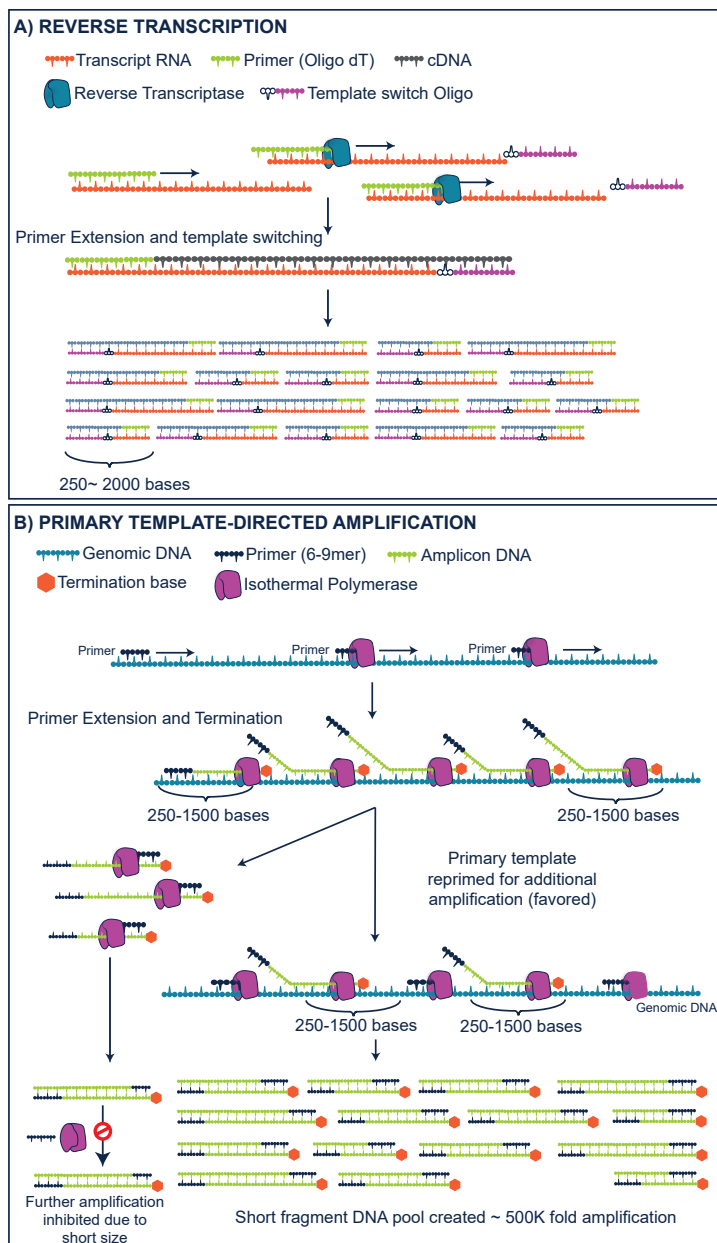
A) REVERSE TRANSCRIPTION

Transcript RNA
Primer (Oligo dT)
cDNA
Reverse Transcriptase
Template switch Oligo

Primer Extension and template switching

250~ 2000 bases

B) PRIMARY TEMPLATE-DIRECTED AMPLIFICATION

Genomic DNA
Primer (6-9mer)
Amplicon DNA
Termination base
Isothermal Polymerase

Primer
Primer
Primer

Primer Extension and Termination

250-1500 bases
250-1500 bases

Primary template reprimed for additional amplification (favored)

250-1500 bases
250-1500 bases
Genomic DNA

Further amplification inhibited due to short size

Short fragment DNA pool created ~ 500K fold amplification